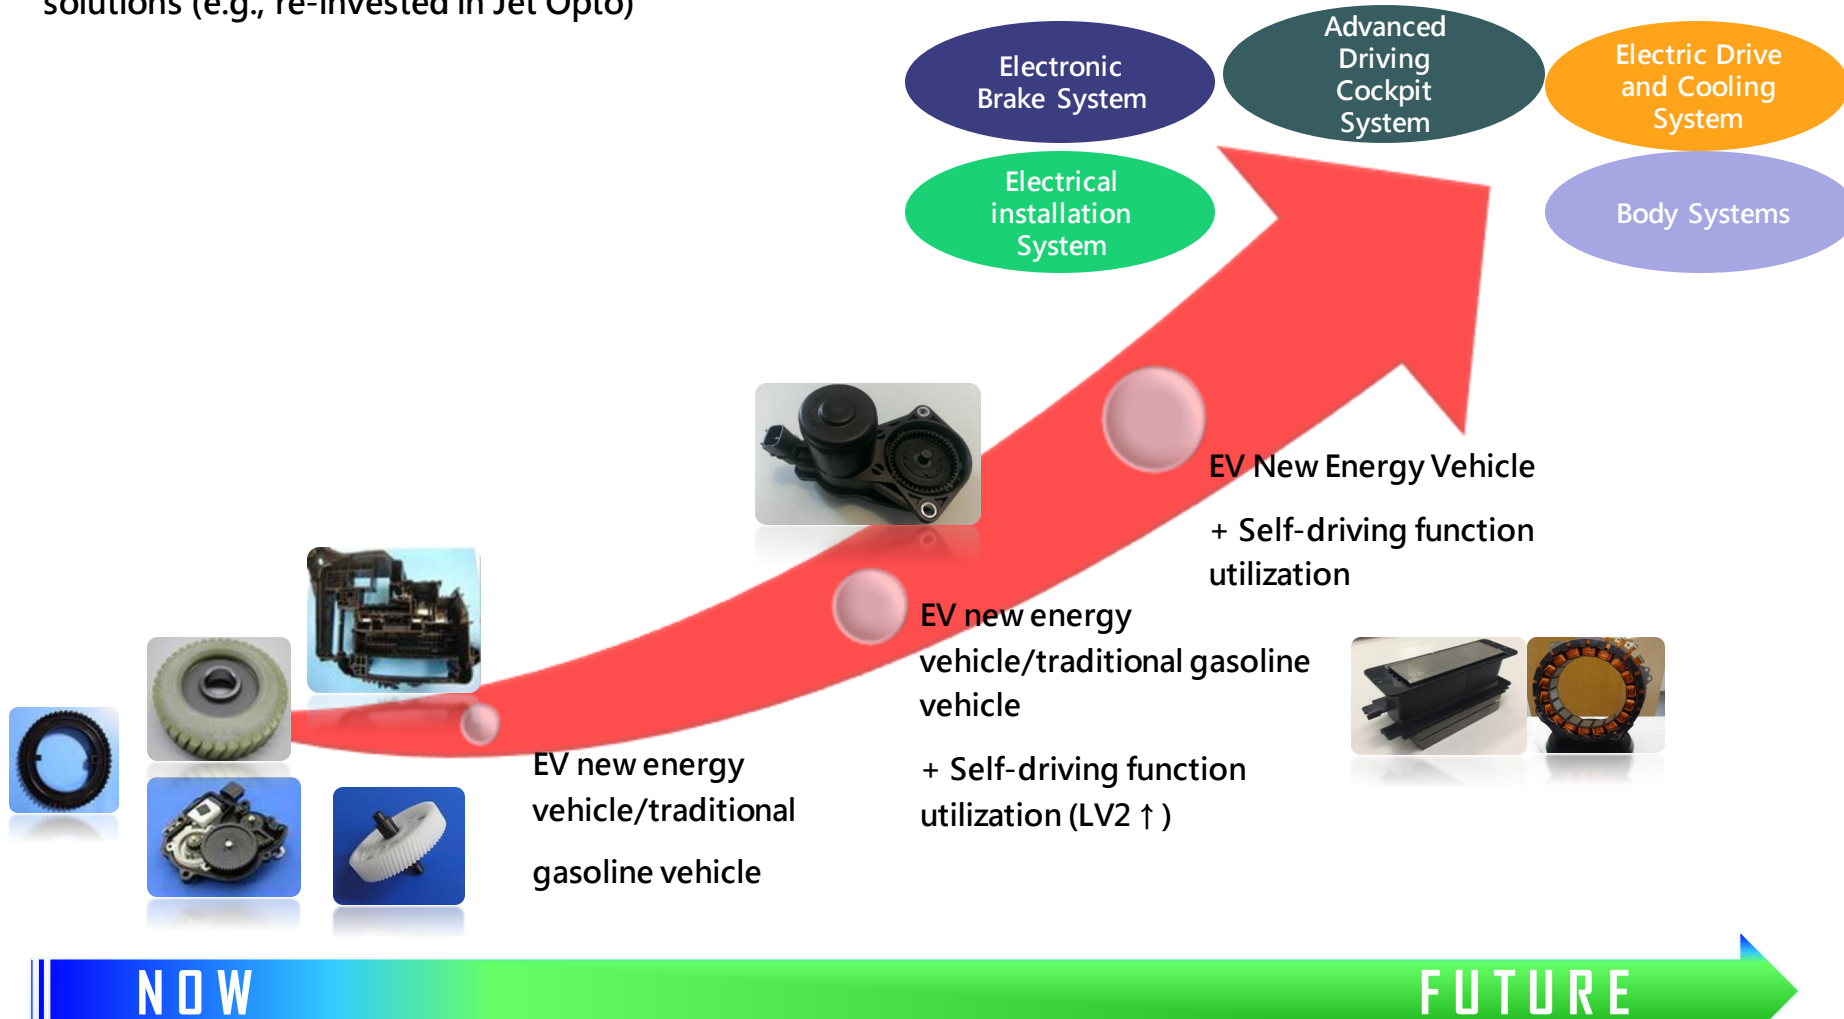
solutions (e.g., re-invested in Jet Opto)

Electronic Brake System

Advanced Driving Cockpit System

Electric Drive and Cooling System

Electrical installation System

Body Systems

EV New Energy Vehicle

+ Self-driving function utilization

EV new energy vehicle/traditional gasoline vehicle

+ Self-driving function utilization (LV2↑)

EV new energy vehicle/traditional

gasoline vehicle

NOW

FUTURE